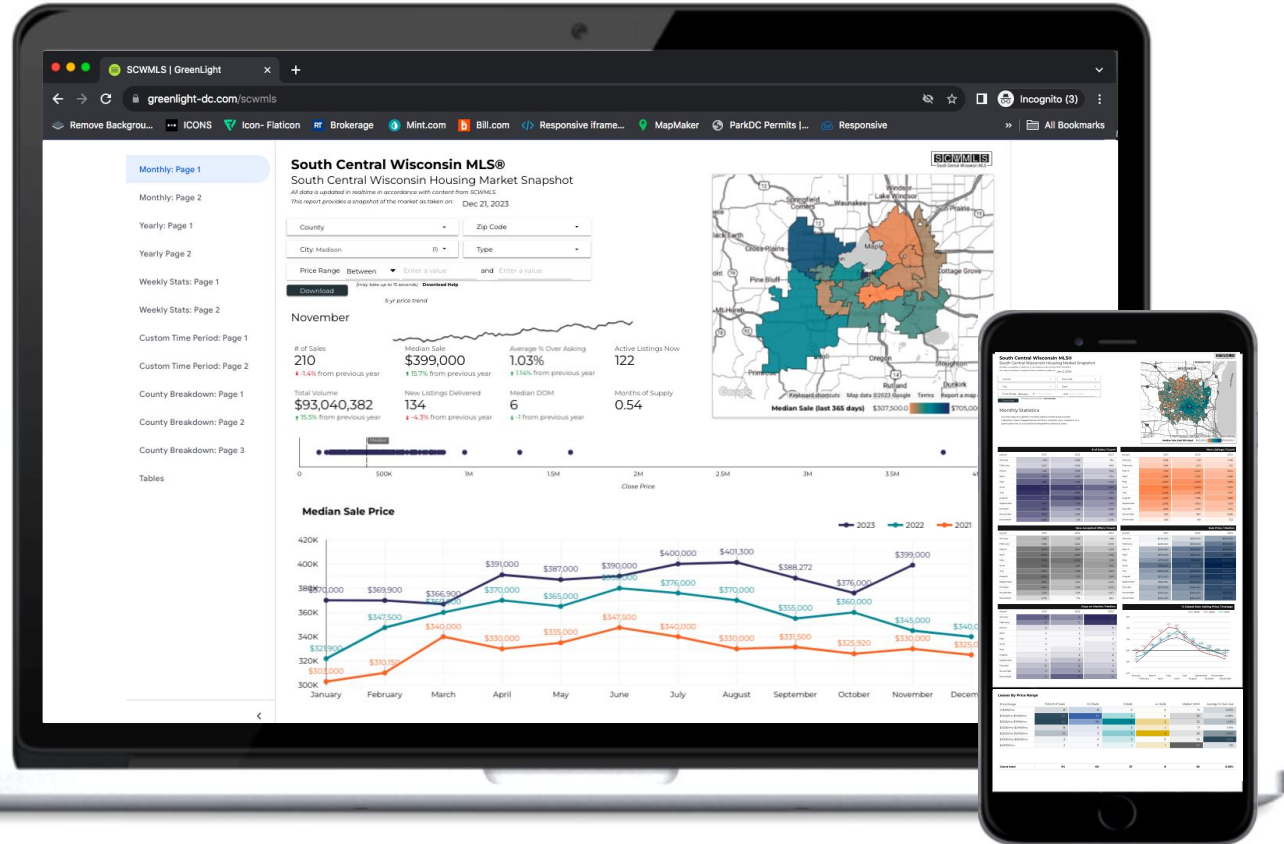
SCWMLS | GreenLight
greenlight-dc.com/scwmls
Incognito (3)
Remove Backgrou... ICONS Icon- Flaticon Brokerage Mint.com Bill.com Responsive iframe... MapMaker ParkDC Permits |... Responsive
All Bookmarks

Monthly: Page 1
Monthly: Page 2
Yearly: Page 1
Yearly Page 2
Weekly Stats: Page 1
Weekly Stats: Page 2
Custom Time Period: Page 1
Custom Time Period: Page 2
County Breakdown: Page 1
County Breakdown: Page 2
County Breakdown: Page 3
Tables

South Central Wisconsin MLS®
South Central Wisconsin Housing Market Snapshot
All data is updated in realtime in accordance with content from SCWMLS
This report provides a snapshot of the market as taken on: Dec 21, 2023
SCWMLS
South Central Wisconsin MLS

County
Zip Code
City: Madison
Type
Price Range Between Enter a value and Enter a value
Download
(may take up to 15 seconds) Download Help
5-yr price trend

November

# of Sales
210
-1.4% from previous year
Median Sale
$399,000
15.7% from previous year
Average % Over Asking
1.03%
1.14% from previous year
Active Listings Now
122
Total Volume
$93,040,382
15.5% from previous year
New Listings Delivered
134
-4.3% from previous year
Median DOM
6
-1 from previous year
Months of Supply
0.54

Median
0 500K 1M 1.5M 2M 2.5M 3M 3.5M 4
Close Price

Springfield Corners Waunakee Windsor Lake Windsor Middleton Maple Pine Bluff Cross Plains Cottage Grove Oregon Rutland Dunkirk Primrose
Keyboard shortcuts Map data ©2023 Google Terms Report a map
Median Sale (last 365 days) $307,500.0 $705,00

Median Sale Price
2023 2022 2021
420K 400K 380K 360K 340K 320K 300K
$370,000 $369,900 $366,900 $391,000 $387,000 $390,000 $400,000 $401,300 $388,272 $376,000 $399,000
$321,900 $347,500 $360,000 $370,000 $365,000 $376,000 $370,000 $355,000 $360,000 $345,000
$303,000 $310,150 $340,000 $330,000 $335,000 $347,500 $340,000 $330,000 $331,500 $325,920 $330,000 $325
January February March April May June July August September October November Decem

South Central Wisconsin MLS®
South Central Wisconsin Housing Market Snapshot
Monthly Statistics
Leases By Price Range